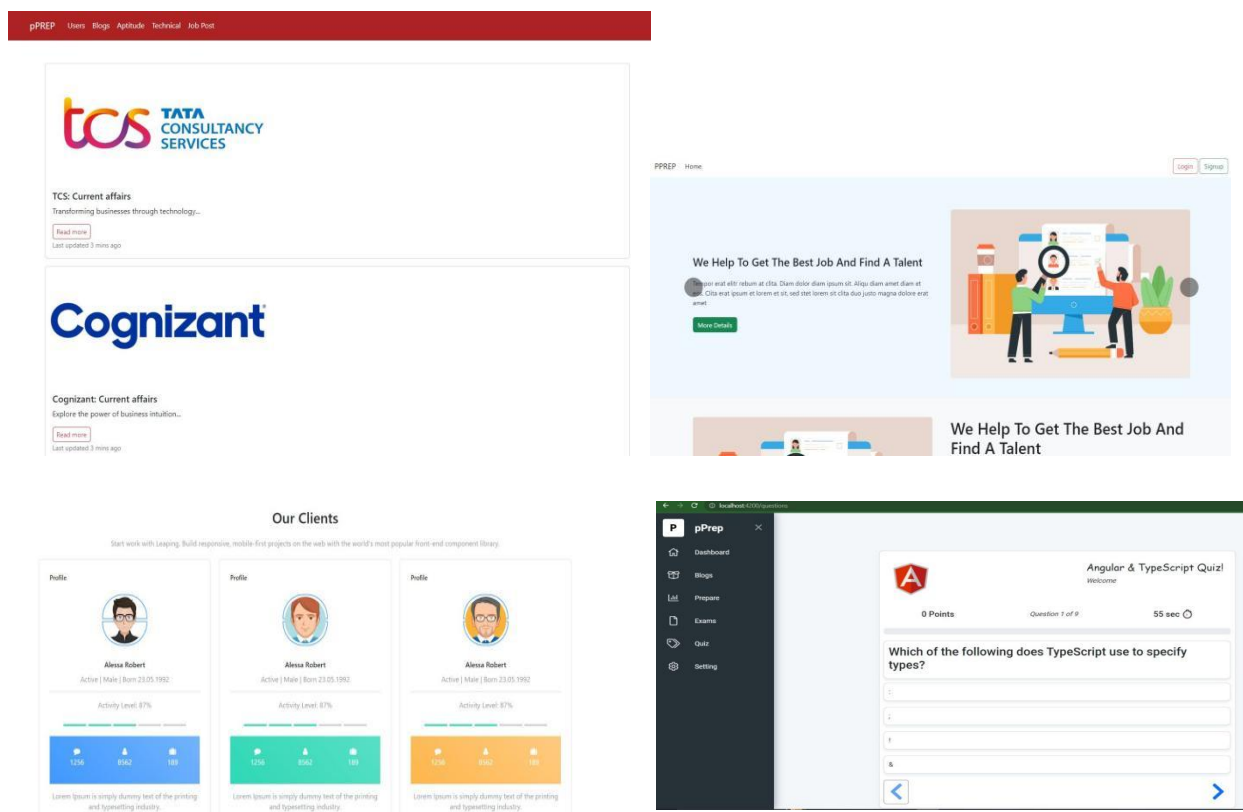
pPREP Users Blogs Aptitude Technical Job Post

tcs TATA CONSULTANCY SERVICES

TCS: Current affairs

Transforming businesses through technology...

Read more

Last updated 3 mins ago

Cognizant

Cognizant: Current affairs

Explore the power of business intuition...

Read more

Last updated 3 mins ago

PPREP Home

Login Signup

We Help To Get The Best Job And Find A Talent

Tempor erat elitr rebum at clita. Diam dolor diam ipsum sit. Aliqu diam amet diam et eos. Clita erat ipsum et lorem et sit, sed stet lorem sit clita duo justo magna dolore erat amet

More Details

We Help To Get The Best Job And Find A Talent

Our Clients

Start work with Leaping. Build responsive, mobile-first projects on the web with the world's most popular front-end component library.

Profile

Alessa Robert

Active | Male | Born 23.05.1992

Activity Level: 87%

1256 8562 189

Lorem Ipsum is simply dummy text of the printing and typesetting industry.

Profile

Alessa Robert

Active | Male | Born 23.05.1992

Activity Level: 87%

1256 8562 189

Lorem Ipsum is simply dummy text of the printing and typesetting industry.

Profile

Alessa Robert

Active | Male | Born 23.05.1992

Activity Level: 87%

1256 8562 189

Lorem Ipsum is simply dummy text of the printing and typesetting industry.

localhost:4200/questions

P pPrep

Dashboard

Blogs

Prepare

Exams

Quiz

Setting

Angular & TypeScript Quiz!

Welcome

0 Points

Question 1 of 9

55 sec

Which of the following does TypeScript use to specify types?

:

;

!

&